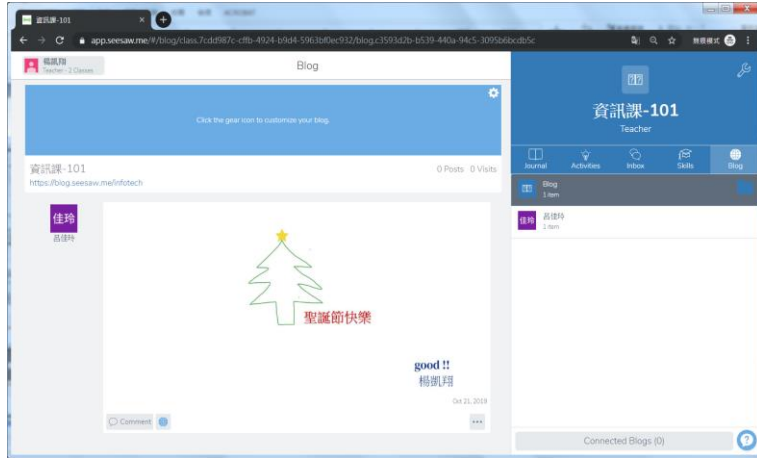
資訊課-101

app.seesaw.me/#/blog/class.7cdd987c-cffb-4924-b9d4-5963bf0ec932/blog.c3593d2b-b539-440a-94c5-3095b6bcdb5c

無痕模式

楊凱翔
Teacher - 2 Classes

Blog

Click the gear icon to customize your blog.

資訊課-101
https://blog.seesaw.me/infotech

0 Posts 0 Visits

佳玲
呂佳玲

聖誕節快樂

good !!
楊凱翔

Oct 21, 2019

Comment

資訊課-101
Teacher

Journal Activities Inbox Skills Blog

Blog
1 item

佳玲 呂佳玲
1 item

Connected Blogs (0)